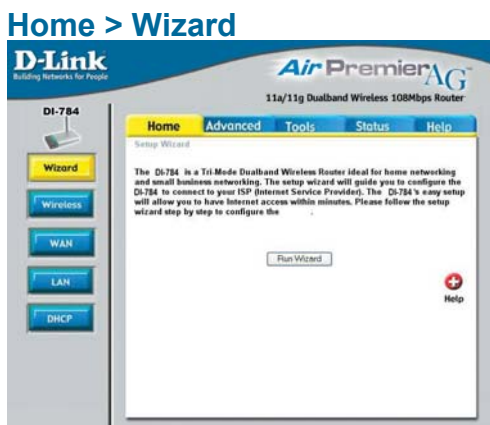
Home > Wizard

D-Link
Building Networks for People

Air PremierAG
11a/11g Dualband Wireless 108Mbps Router

DI-784

Home Advanced Tools Status Help

Setup Wizard

Wizard
Wireless
WAN
LAN
DHCP

The DI-784 is a Tri-Mode Dualband Wireless Router ideal for home networking and small business networking. The setup wizard will guide you to configure the DI-784 to connect to your ISP (Internet Service Provider). The DI-784's easy setup will allow you to have Internet access within minutes. Please follow the setup wizard step by step to configure the

Run Wizard

Help